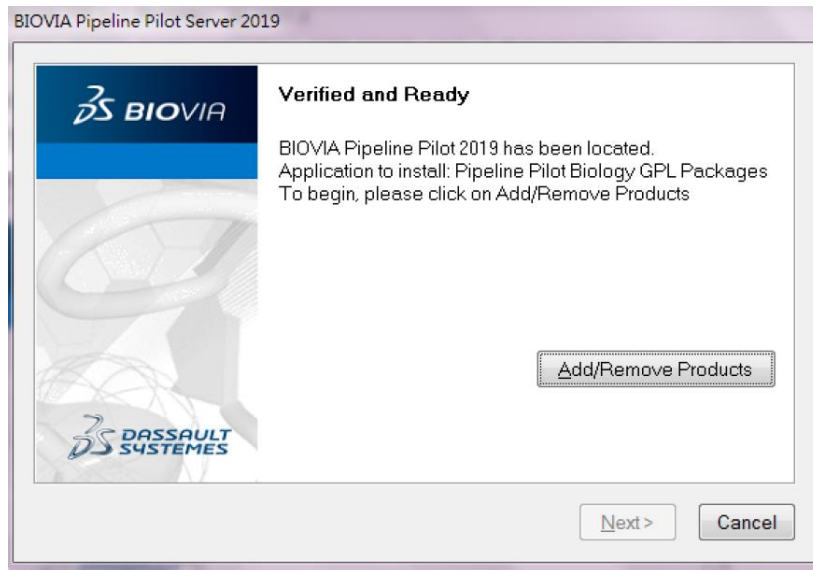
BIOVIA Pipeline Pilot Server 2019

3DS BIOVIA

Verified and Ready

BIOVIA Pipeline Pilot 2019 has been located.
Application to install: Pipeline Pilot Biology GPL Packages
To begin, please click on Add/Remove Products

Add/Remove Products

3DS DASSAULT SYSTEMES

Next >

Cancel